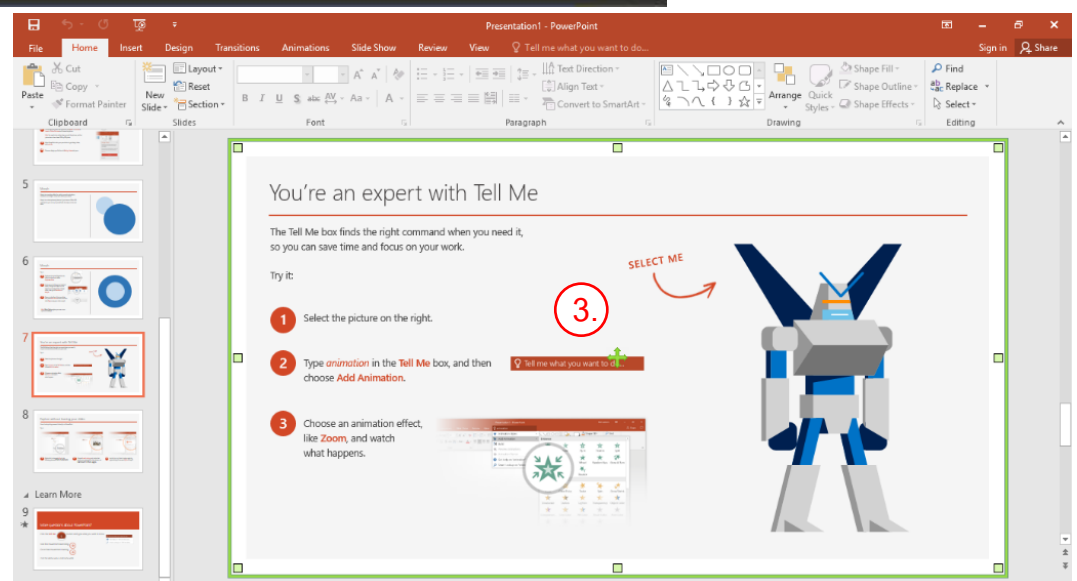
Presentation1 - PowerPoint

Sign in Share

File Home Insert Design Transitions Animations Slide Show Review View Tell me what you want to do...

Paste Cut Copy Format Painter Clipboard

New Slide Layout Reset Section Slides

Font

Paragraph

Text Direction Align Text Convert to SmartArt

Arrange Quick Styles Shape Fill Shape Outline Shape Effects Drawing

Find Replace Select Editing

5

6

7

8

Learn More

9

You're an expert with Tell Me

The Tell Me box finds the right command when you need it, so you can save time and focus on your work.

Try it:

1 Select the picture on the right.

2 Type *animation* in the Tell Me box, and then choose Add Animation.

Tell me what you want to do...

3 Choose an animation effect, like Zoom, and watch what happens.

SELECT ME

3.